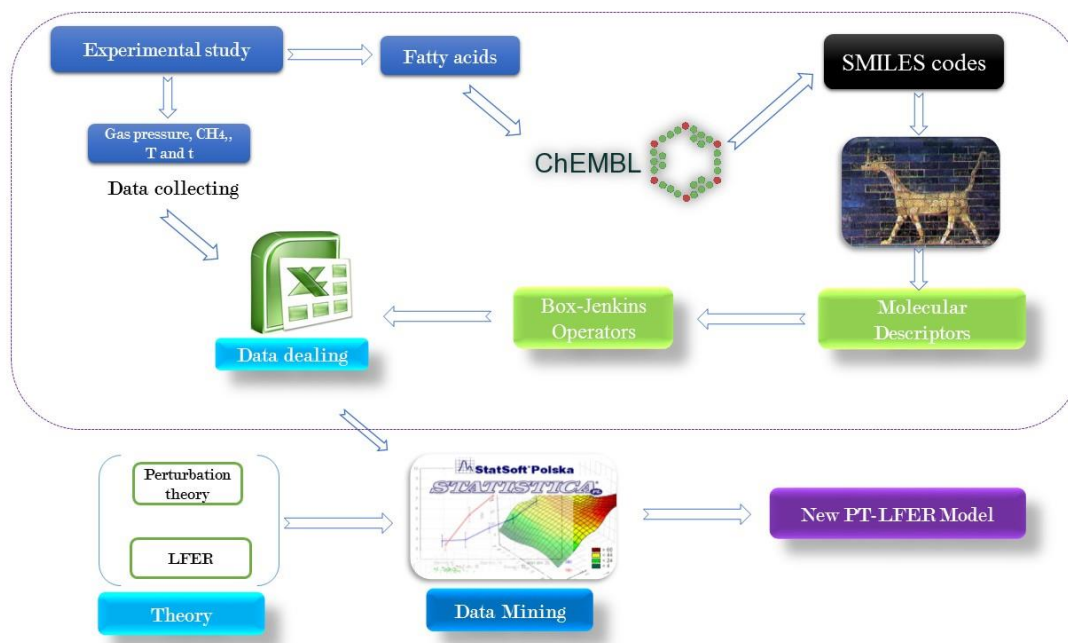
Experimental study

Fatty acids

SMILES codes

Gas pressure, CH4,, T and t

Data collecting

ChEMBL

Box-Jenkins Operators

Molecular Descriptors

Data dealing

Perturbation theory

LFER

Theory

StatSoft Polska

STATISTICA

Data Mining

New PT-LFER Model